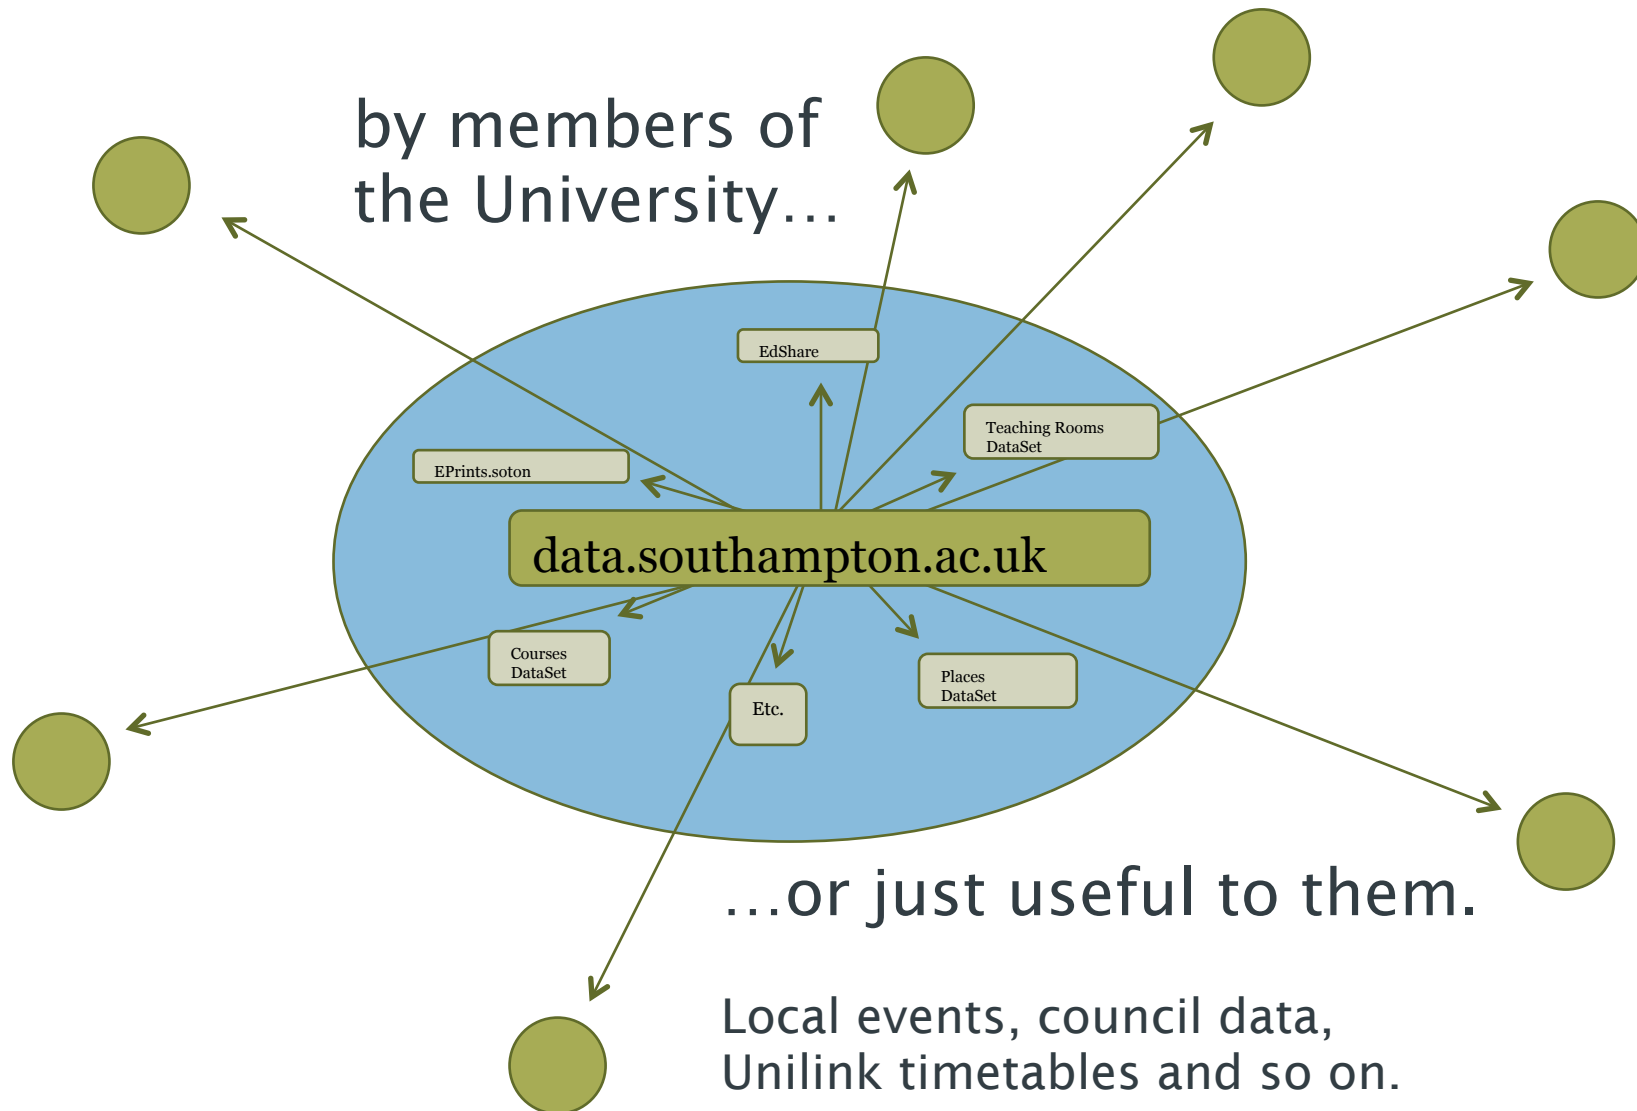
by members of the University…

EdShare

Teaching Rooms DataSet

EPrints.soton

data.southampton.ac.uk

Courses DataSet

Etc.

Places DataSet

…or just useful to them.

Local events, council data, Unilink timetables and so on.